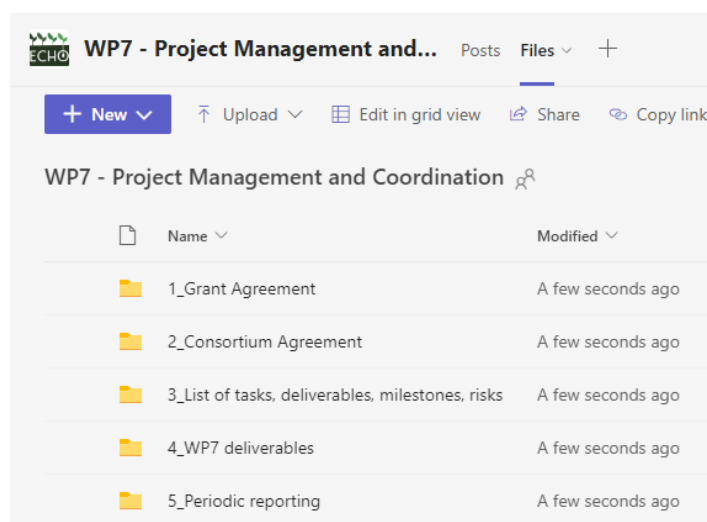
ECHO WP7 - Project Management and... Posts Files +

+ New Upload Edit in grid view Share Copy link

WP7 - Project Management and Coordination

| Name | Modified |
|---|---|
| 1_Grant Agreement | A few seconds ago |
| 2_Consortium Agreement | A few seconds ago |
| 3_List of tasks, deliverables, milestones, risks | A few seconds ago |
| 4_WP7 deliverables | A few seconds ago |
| 5_Periodic reporting | A few seconds ago |